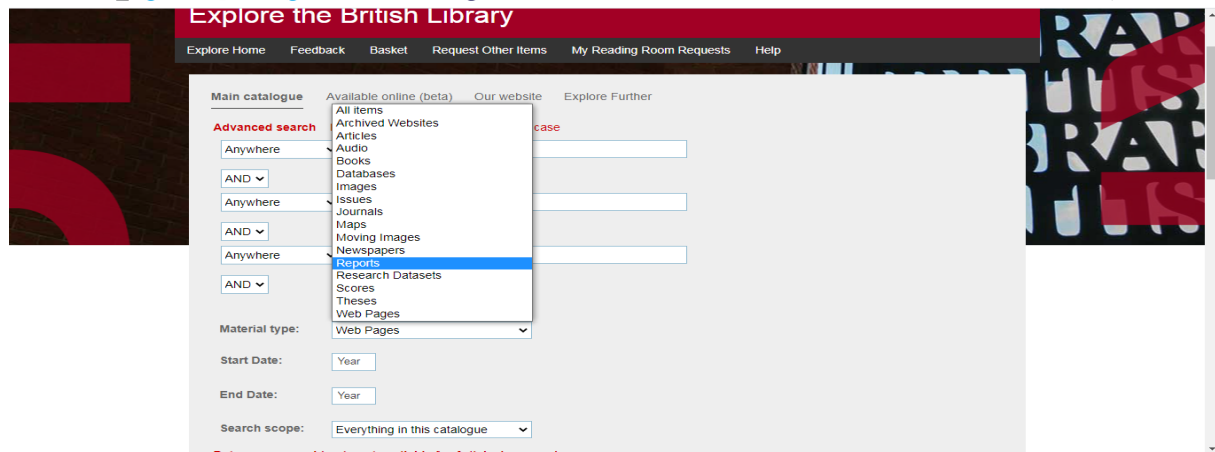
Explore the British Library

Explore Home Feedback Basket Request Other Items My Reading Room Requests Help

Main catalogue Available online (beta) Our website Explore Further

Advanced search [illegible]case

Anywhere

AND

Anywhere

AND

Anywhere

AND

All items
Archived Websites
Articles
Audio
Books
Databases
Images
Issues
Journals
Maps
Moving Images
Newspapers
Reports
Research Datasets
Scores
Theses
Web Pages

Material type: Web Pages

Start Date: Year

End Date: Year

Search scope: Everything in this catalogue